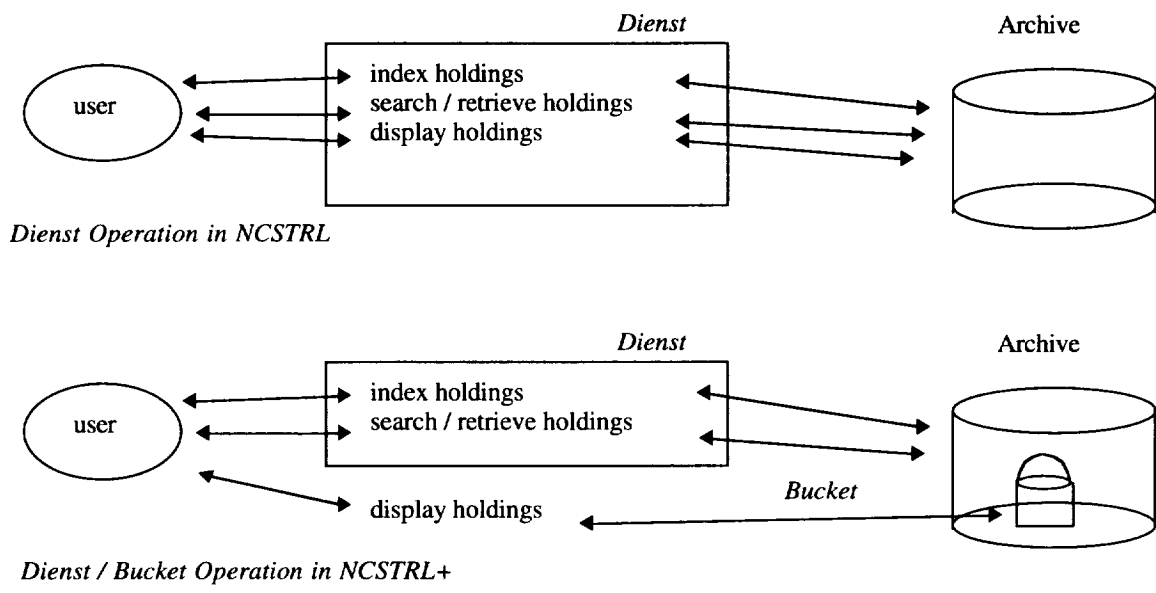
Dienst

Archive

user

index holdings
search / retrieve holdings
display holdings

Dienst Operation in NCSTRL

Dienst

Archive

user

index holdings
search / retrieve holdings

display holdings

Bucket

Dienst / Bucket Operation in NCSTRL+